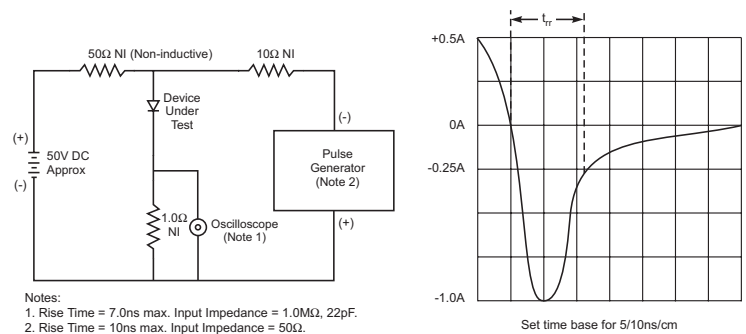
50Ω NI (Non-inductive)

10Ω NI

Device Under Test

(+)

50V DC Approx

(-)

(-)

Pulse Generator (Note 2)

(+)

1.0Ω NI

Oscilloscope (Note 1)

Notes:
1. Rise Time = 7.0ns max. Input Impedance = 1.0MΩ, 22pF.
2. Rise Time = 10ns max. Input Impedance = 50Ω.

$t_{rr}$

+0.5A

0A

-0.25A

-1.0A

Set time base for 5/10ns/cm